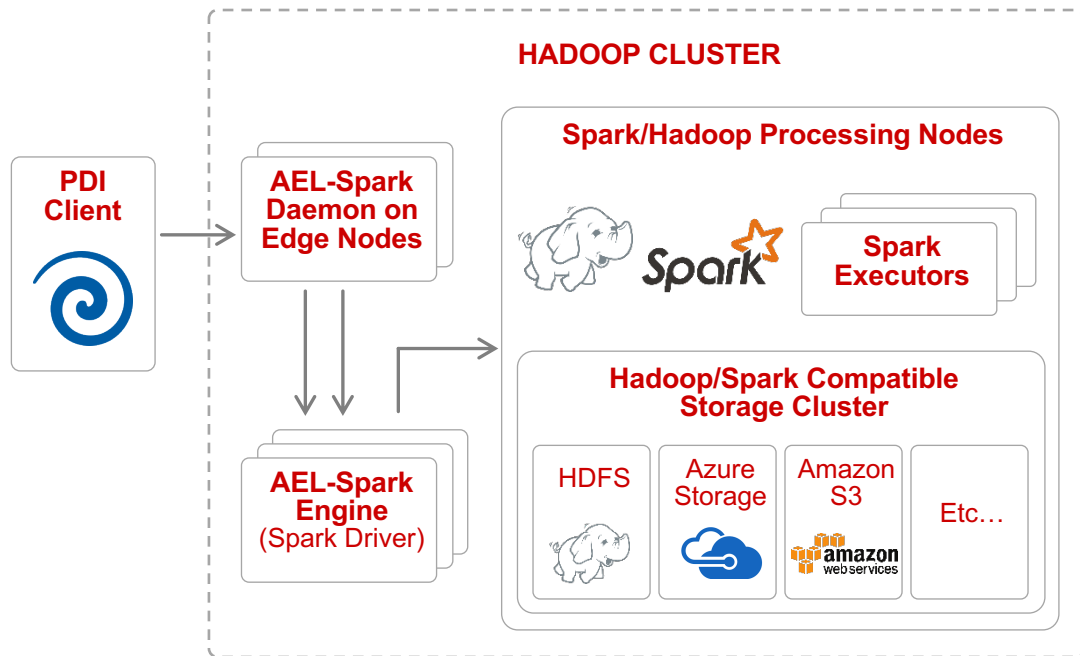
HADOOP CLUSTER

PDI Client

AEL-Spark Daemon on Edge Nodes

AEL-Spark Engine (Spark Driver)

Spark/Hadoop Processing Nodes

Spark

Spark Executors

Hadoop/Spark Compatible Storage Cluster

HDFS

Azure Storage

Amazon S3

amazon webservices

Etc…